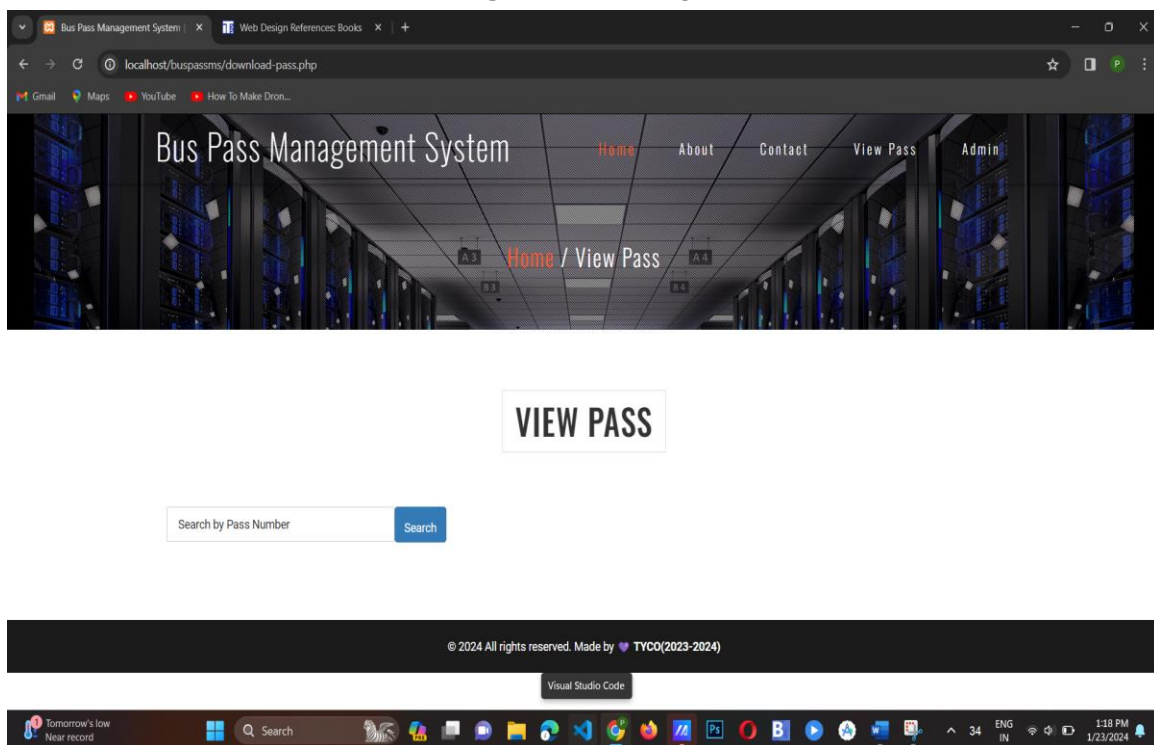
Bus Pass Management System | ×
Web Design References: Books ×
+

localhost/buspassms/download-pass.php

Gmail  Maps  YouTube  How To Make Dron...

Bus Pass Management System

Home  About  Contact  View Pass  Admin

Home / View Pass

A3  A4  B3  B4

VIEW PASS

Search by Pass Number

Search

© 2024 All rights reserved. Made by TYCO(2023-2024)

Visual Studio Code

Tomorrow's low
Near record

Search

34  ENG IN  1:18 PM 1/23/2024